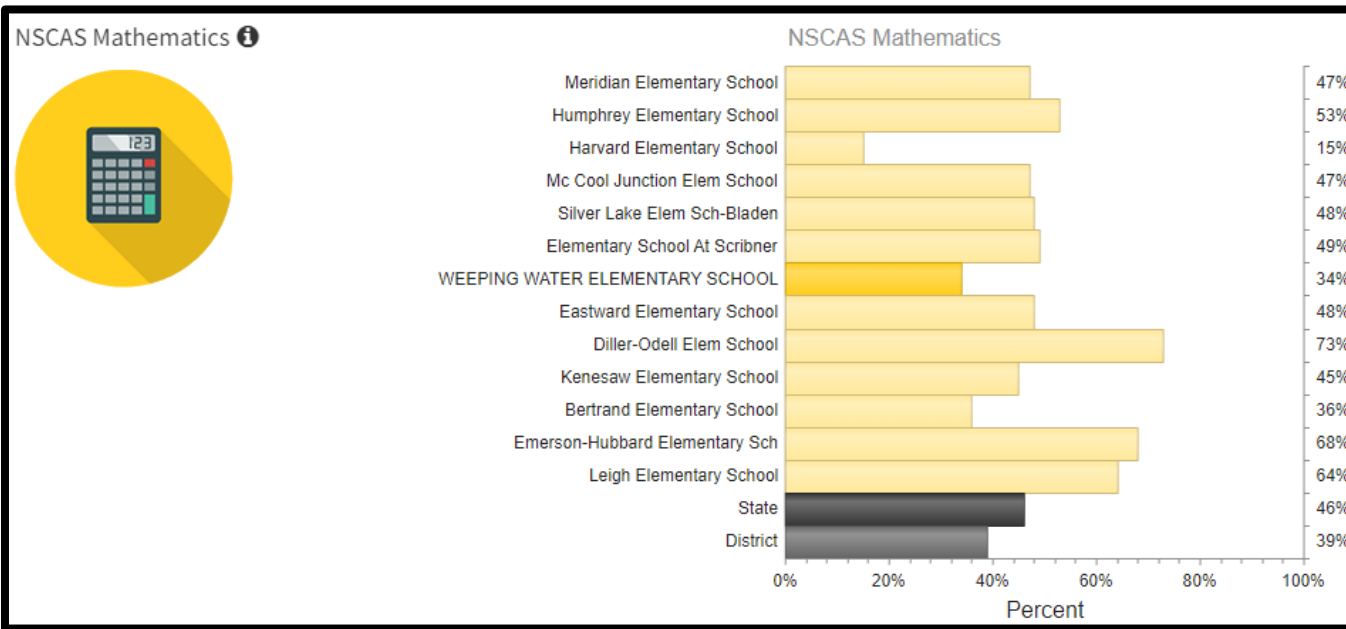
NSCAS Mathematics

123

NSCAS Mathematics

Meridian Elementary School 47%
Humphrey Elementary School 53%
Harvard Elementary School 15%
Mc Cool Junction Elem School 47%
Silver Lake Elem Sch-Bladen 48%
Elementary School At Scribner 49%
WEEPING WATER ELEMENTARY SCHOOL 34%
Eastward Elementary School 48%
Diller-Odell Elem School 73%
Kenesaw Elementary School 45%
Bertrand Elementary School 36%
Emerson-Hubbard Elementary Sch 68%
Leigh Elementary School 64%
State 46%
District 39%

0% 20% 40% 60% 80% 100%
Percent